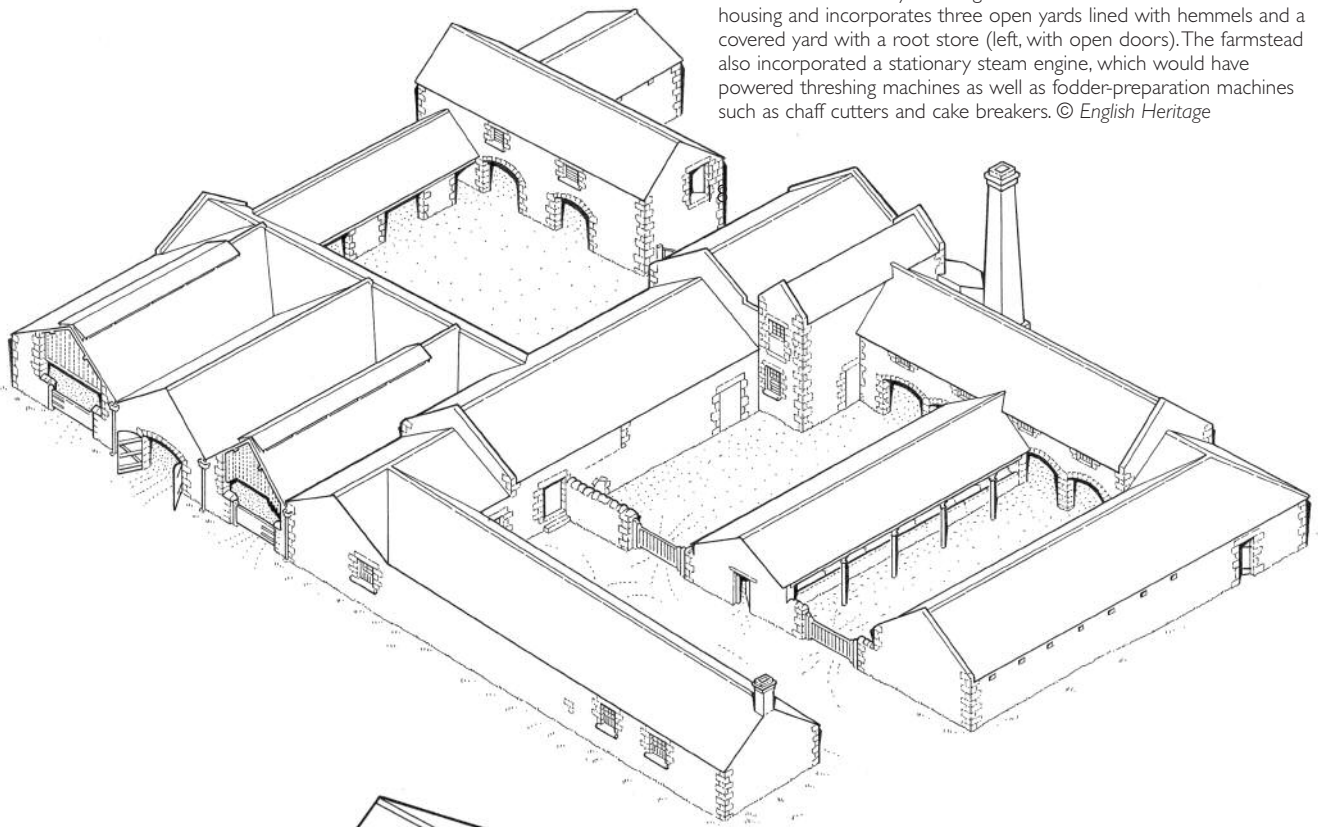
housing and incorporates three open yards lined with hemmels and a covered yard with a root store (left, with open doors). The farmstead also incorporated a stationary steam engine, which would have powered threshing machines as well as fodder-preparation machines such as chaff cutters and cake breakers. © *English Heritage*